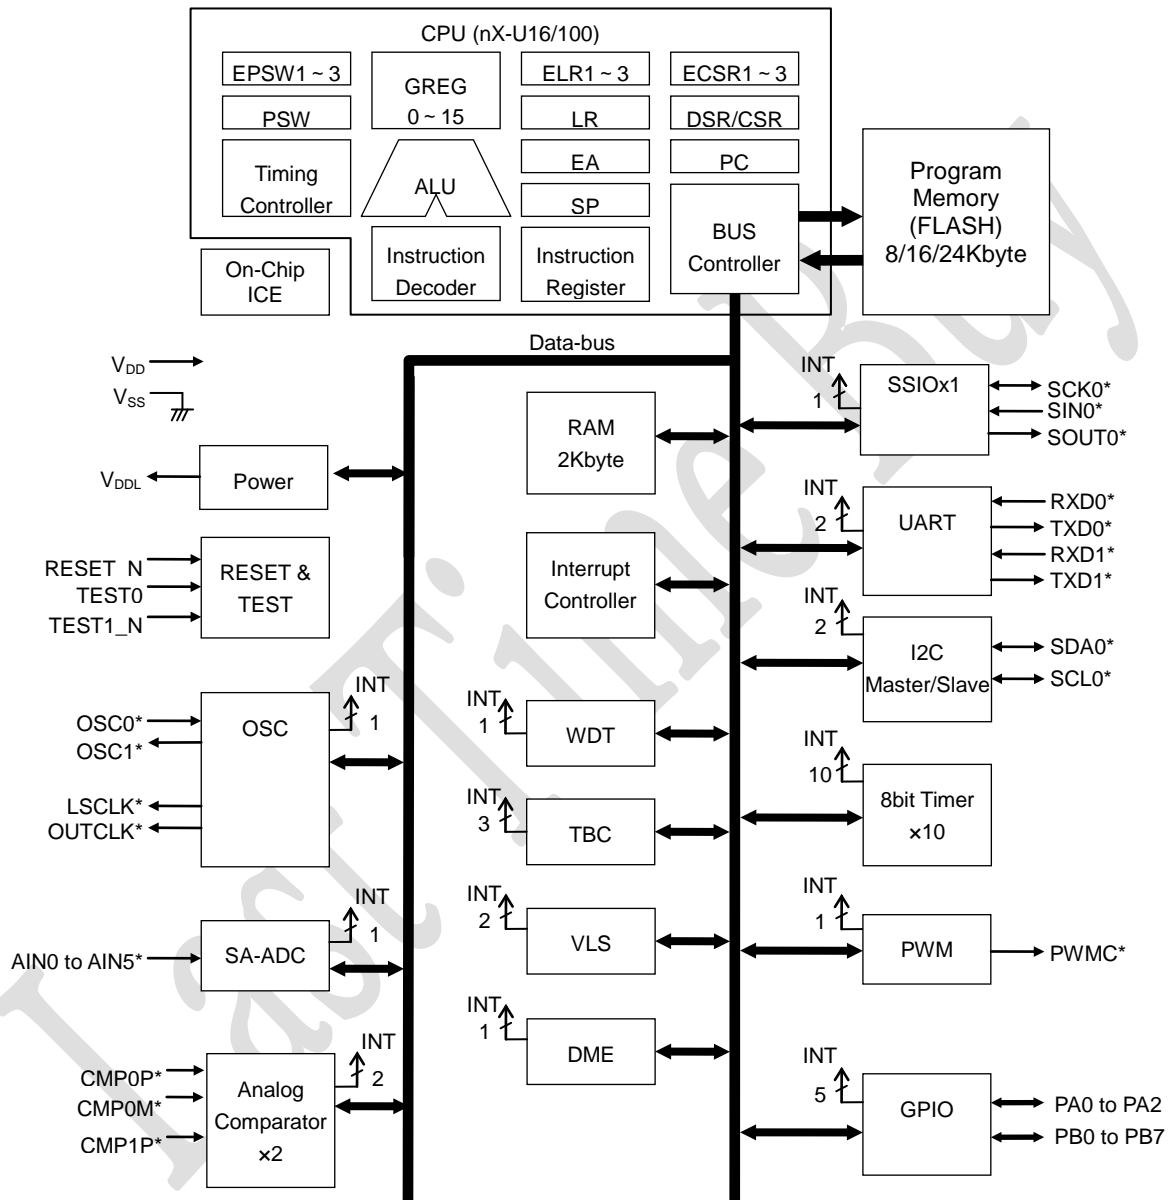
CPU (nX-U16/100)

EPSW1 ~ 3

GREG
0 ~ 15

ELR1 ~ 3

ECSR1 ~ 3

PSW

LR

DSR/CSR

Timing
Controller

ALU

EA

PC

SP

BUS
Controller

Program
Memory
(FLASH)
8/16/24Kbyte

On-Chip
ICE

Instruction
Decoder

Instruction
Register

Data-bus

$V_{DD}$

$V_{SS}$

$V_{DDL}$

Power

RESET_N
TEST0
TEST1_N

RESET &
TEST

OSC0*
OSC1*

OSC

INT
1

LSCLK*
OUTCLK*

AIN0 to AIN5*

SA-ADC

INT
1

CMP0P*
CMP0M*
CMP1P*

Analog
Comparator
×2

INT
2

RAM
2Kbyte

Interrupt
Controller

INT
1

WDT

INT
3

TBC

INT
2

VLS

INT
1

DME

INT
1

SSIOx1

SCK0*
SIN0*
SOUT0*

INT
2

UART

RXD0*
TXD0*
RXD1*
TXD1*

INT
2

I2C
Master/Slave

SDA0*
SCL0*

INT
10

8bit Timer
×10

INT
1

PWM

PWMC*

INT
5

GPIO

PA0 to PA2
PB0 to PB7